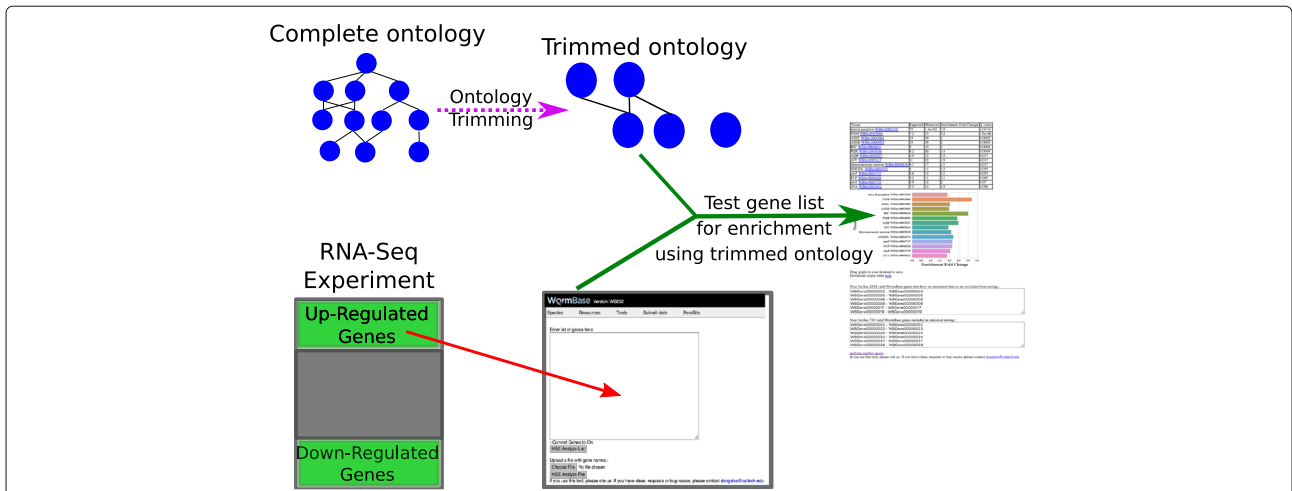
Complete ontology

Trimmed ontology

Ontology Trimming

Test gene list for enrichment using trimmed ontology

RNA-Seq Experiment

Up-Regulated Genes

Down-Regulated Genes

WormBase Version: WS252

Species Resources Tools Submit data ParaSite

Enter list of genes here

Convert Genes to IDs

HGE Analyze List

Upload a file with gene names:

Choose File No file chosen

HGE Analyze File

If you use this tool, please cite us. If you have ideas, requests or bug issues, please contact dangeles@caltech.edu

Enrichment Fold Change

Drag graph to your desktop to save.

Download results table here